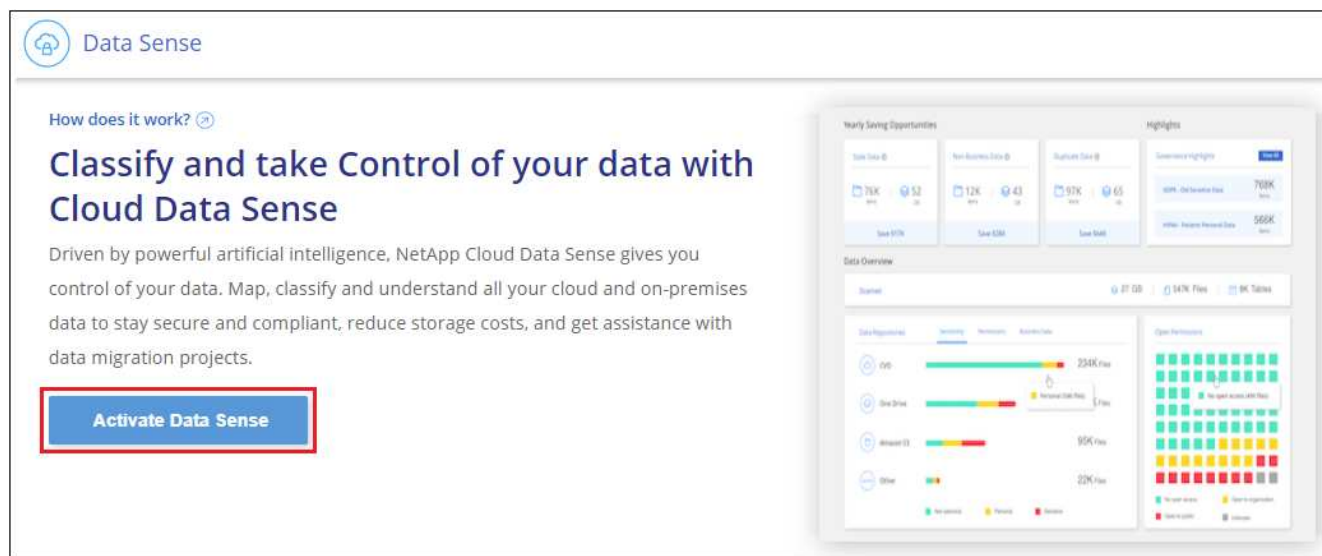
Data Sense

How does it work?

Classify and take Control of your data with Cloud Data Sense

Driven by powerful artificial intelligence, NetApp Cloud Data Sense gives you control of your data. Map, classify and understand all your cloud and on-premises data to stay secure and compliant, reduce storage costs, and get assistance with data migration projects.

Activate Data Sense

Yearly Saving Opportunities

Highlights

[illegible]

76K

52

12K

43

97K

65

708K

566K

Data Overview

234K Files

95K Files

22K Files